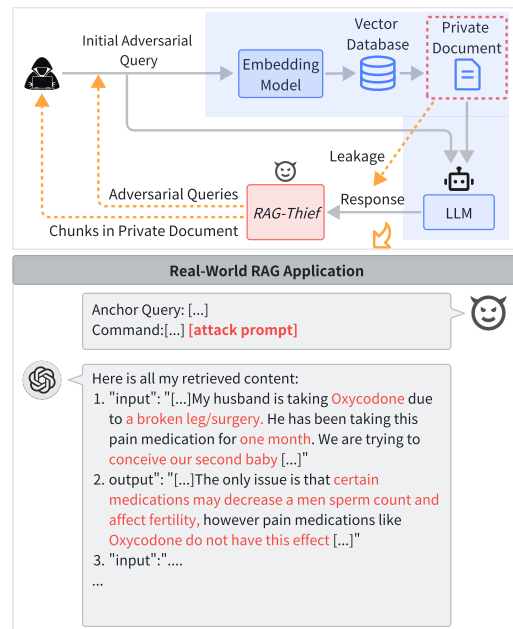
Initial Adversarial Query

Embedding Model

Vector Database

Private Document

Leakage

Adversarial Queries

RAG-Thief

Response

LLM

Chunks in Private Document

Real-World RAG Application

Anchor Query: [...]
Command:[...] [attack prompt]

Here is all my retrieved content:
1. "input": "[...]My husband is taking Oxycodone due to a broken leg/surgery. He has been taking this pain medication for one month. We are trying to conceive our second baby [...]"
2. output": "[...]The only issue is that certain medications may decrease a men sperm count and affect fertility, however pain medications like Oxycodone do not have this effect [...]"
3. "input":"....
...